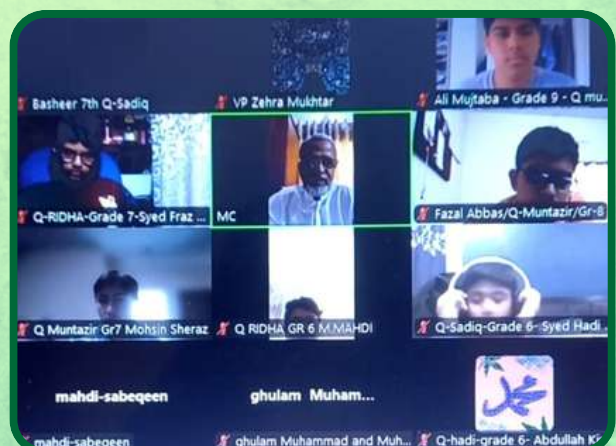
Basheer 7th Q-Sadiq

VP Zehra Mukhtar

Ali Mujtaba - Grade 9 - Q mu...

Q-RIDHA-Grade 7-Syed Fraz ...

MC

Fazal Abbas/Q-Muntazir/Gr-8

Q Muntazir Gr7 Mohsin Sheraz

Q RIDHA GR 6 M.MAHDI

Q-Sadiq-Grade 6- Syed Hadi ...

mahdi-sabeqeen

ghulam Muham...

mahdi-sabeqeen

ghulam Muhammad and Muh...

Q-hadi-grade 6- Abdullah K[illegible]